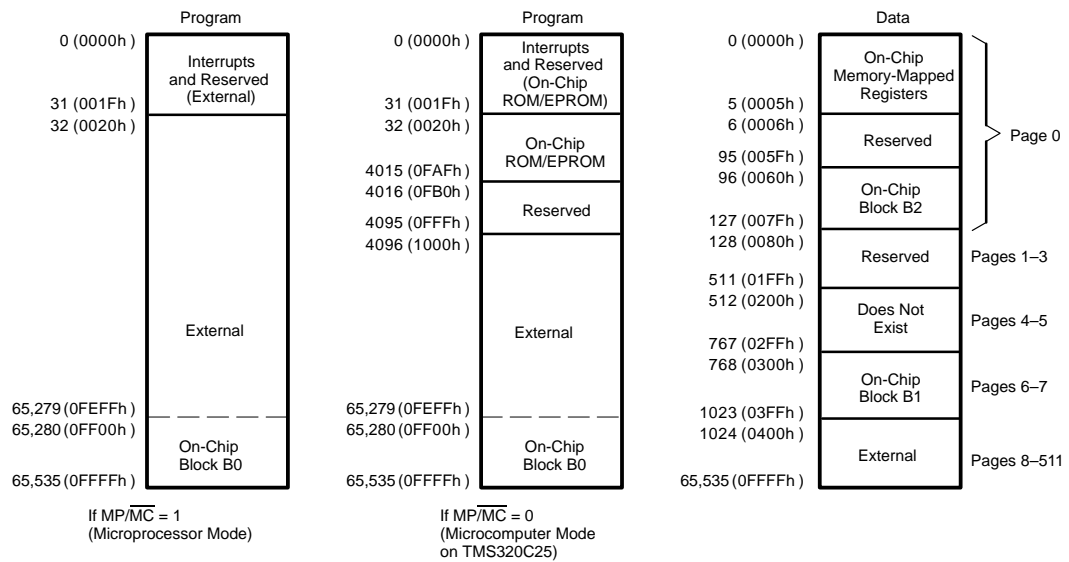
Program

0 (0000h)
Interrupts and Reserved (External)
31 (001Fh)
32 (0020h)

External

65,279 (0FEFFh)
65,280 (0FF00h)
On-Chip Block B0
65,535 (0FFFFh)

If MP/$\overline{MC}$ = 1
(Microprocessor Mode)

Program

0 (0000h)
Interrupts and Reserved (On-Chip ROM/EPROM)
31 (001Fh)
32 (0020h)
On-Chip ROM/EPROM
4015 (0FAFh)
4016 (0FB0h)
Reserved
4095 (0FFFh)
4096 (1000h)

External

65,279 (0FEFFh)
65,280 (0FF00h)
On-Chip Block B0
65,535 (0FFFFh)

If MP/$\overline{MC}$ = 0
(Microcomputer Mode on TMS320C25)

Data

0 (0000h)
On-Chip Memory-Mapped Registers
5 (0005h)
6 (0006h)
Reserved
95 (005Fh)
96 (0060h)
On-Chip Block B2
127 (007Fh)
Page 0
128 (0080h)
Reserved
Pages 1–3
511 (01FFh)
512 (0200h)
Does Not Exist
Pages 4–5
767 (02FFh)
768 (0300h)
On-Chip Block B1
Pages 6–7
1023 (03FFh)
1024 (0400h)
External
Pages 8–511
65,535 (0FFFFh)